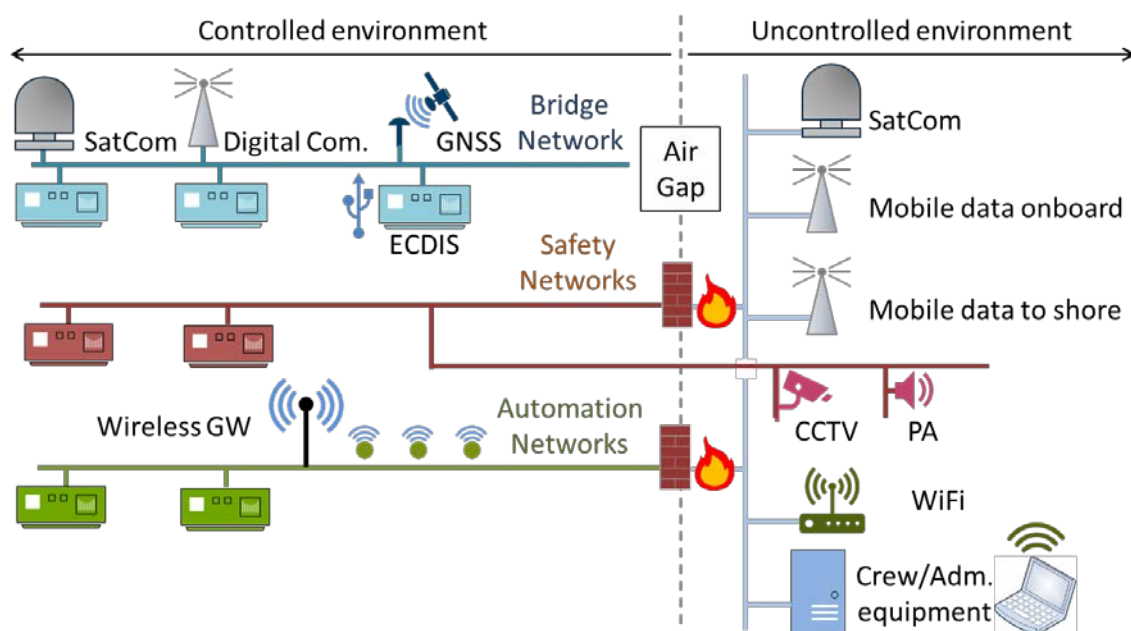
Controlled environment

Uncontrolled environment

SatCom

Digital Com.

GNSS

Bridge Network

Air Gap

ECDIS

Safety Networks

Wireless GW

Automation Networks

SatCom

Mobile data onboard

Mobile data to shore

CCTV

PA

WiFi

Crew/Adm. equipment